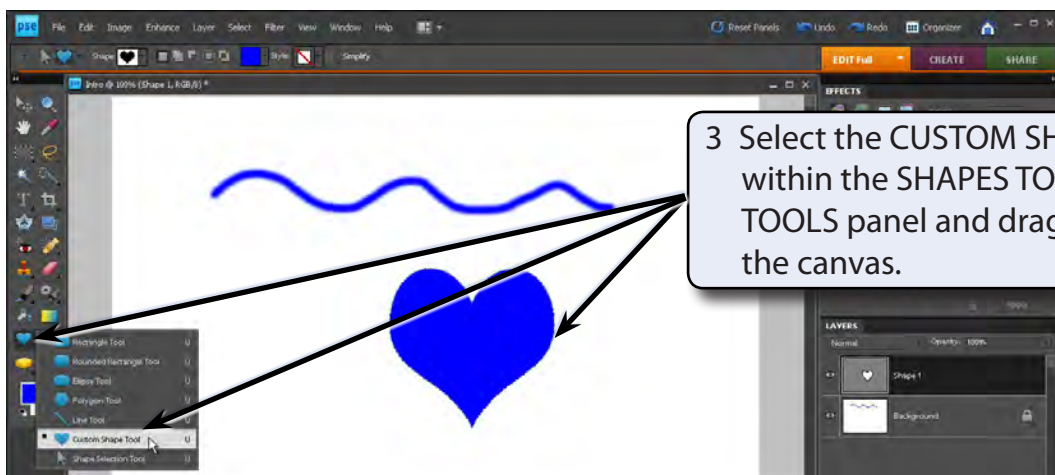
pse File Edit Image Enhance Layer Select Filter View Window Help

Reset Panels Undo Redo Organizer

Shape: Style: Simplify

EDIT Full CREATE SHARE

Intro @ 100% (Shape 1, RGB/8) *

EFFECTS

3 Select the CUSTOM SH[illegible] within the SHAPES TO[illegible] TOOLS panel and drag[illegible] the canvas.

Rectangle Tool U
Rounded Rectangle Tool U
Ellipse Tool U
Polygon Tool U
Line Tool U
Custom Shape Tool U
Shape Selection Tool U

LAYERS
Normal Opacity: 100%
Shape 1
Background